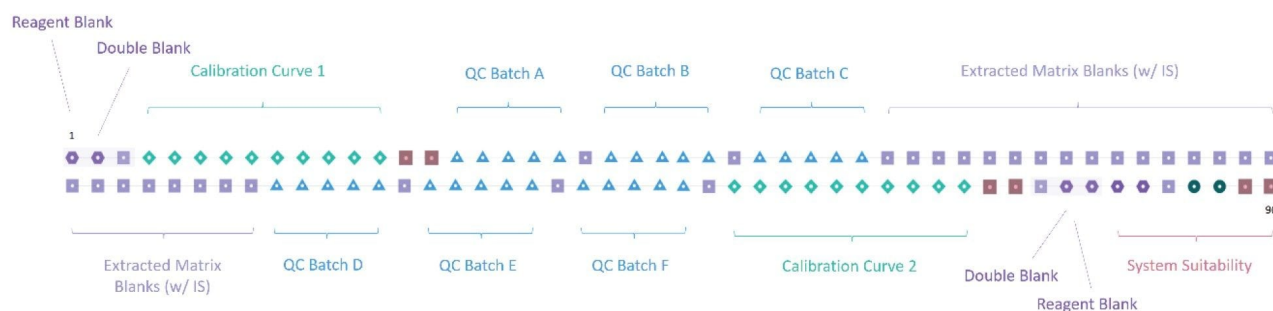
Reagent Blank

Double Blank

Calibration Curve 1

QC Batch A

QC Batch B

QC Batch C

Extracted Matrix Blanks (w/ IS)

1

9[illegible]

Extracted Matrix Blanks (w/ IS)

QC Batch D

QC Batch E

QC Batch F

Calibration Curve 2

Double Blank

Reagent Blank

System Suitability